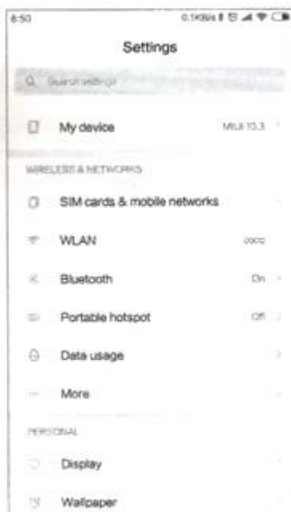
8:50 0.1KB/s

Settings

Search settings

My device MIUI 10.3

WIRELESS & NETWORKS

SIM cards & mobile networks

WLAN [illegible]

Bluetooth On

Portable hotspot Off

Data usage

More

PERSONAL

Display

Wallpaper